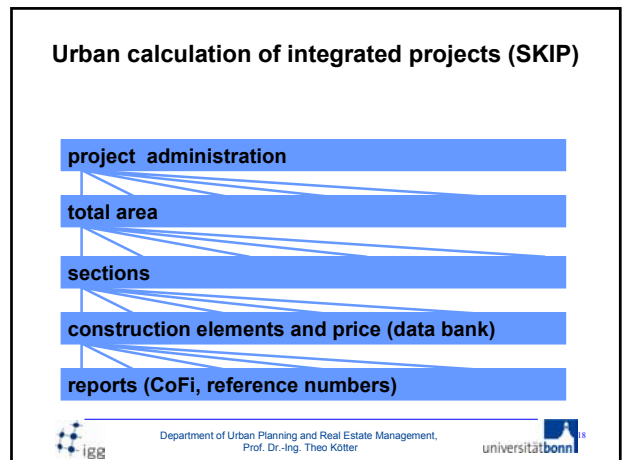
Urban calculation of integrated projects (SKIP)

project administration

total area

sections

construction elements and price (data bank)

reports (CoFi, reference numbers)

igg

Department of Urban Planning and Real Estate Management,
Prof. Dr.-Ing. Theo Kötter

universitätbonn

18